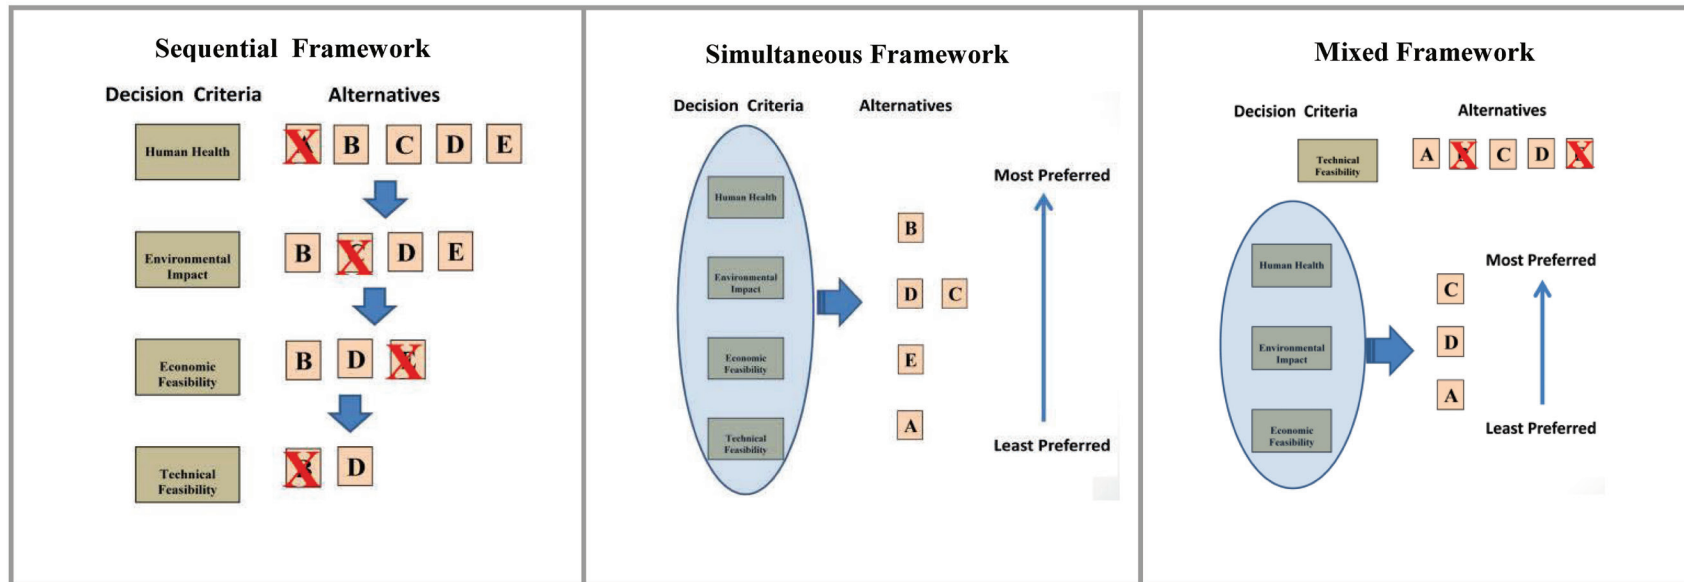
Sequential Framework

Decision Criteria

Alternatives

Human Health

A B C D E

Environmental Impact

B C D E

Economic Feasibility

B D E

Technical Feasibility

B D

Simultaneous Framework

Decision Criteria

Alternatives

Human Health

Environmental Impact

Economic Feasibility

Technical Feasibility

Most Preferred

B

D C

E

A

Least Preferred

Mixed Framework

Decision Criteria

Alternatives

Technical Feasibility

A B C D E

Human Health

Environmental Impact

Economic Feasibility

Most Preferred

C

D

A

Least Preferred